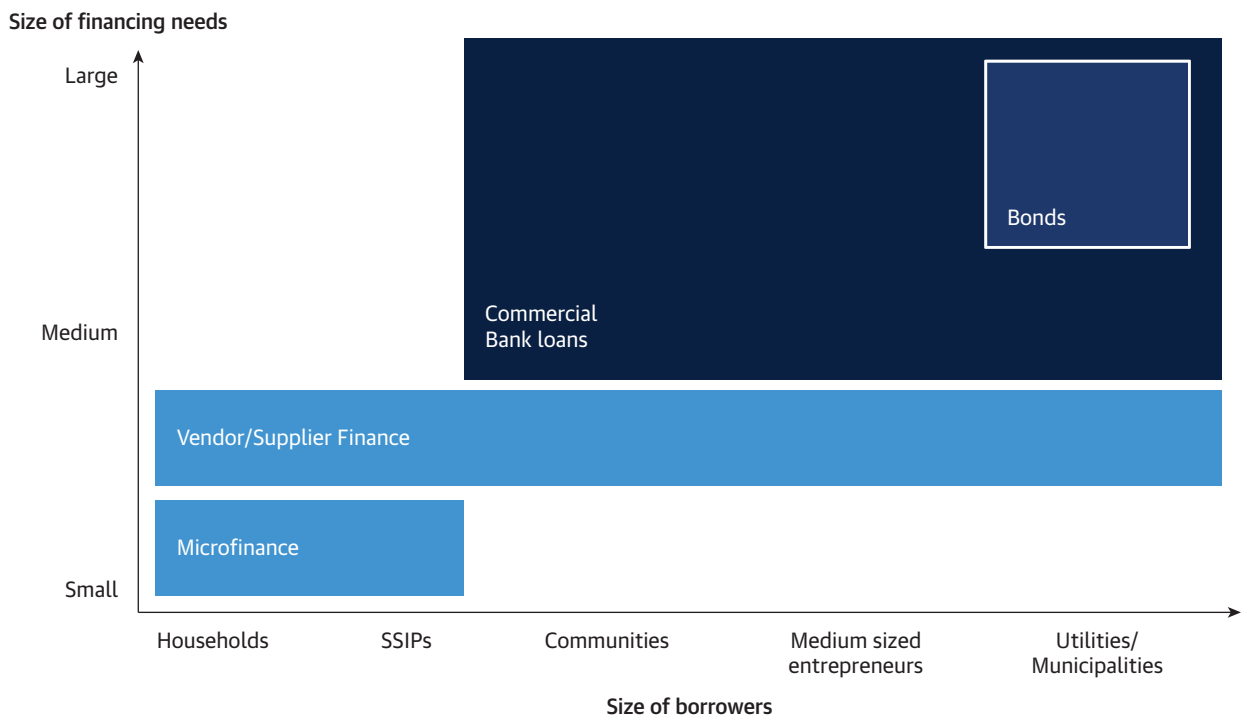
Size of financing needs

Large

Medium

Small

Bonds

Commercial Bank loans

Vendor/Supplier Finance

Microfinance

Households

SSIPs

Communities

Medium sized entrepreneurs

Utilities/ Municipalities

Size of borrowers